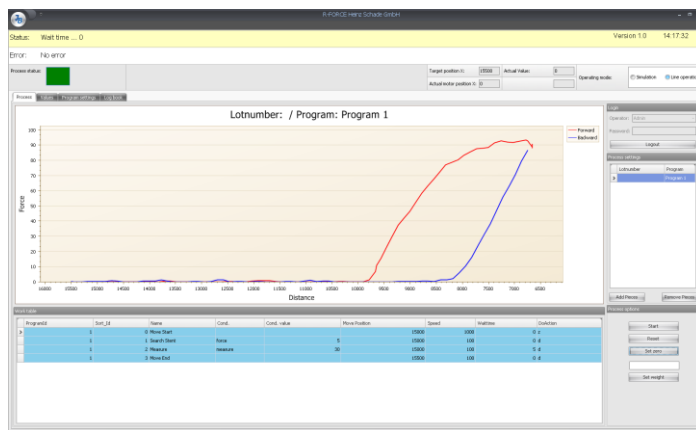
R-FORCE Heinz Schade GmbH

Status: Wait time ... 0

Version 1.0 14:17:32

Error: No error

Process status:

Target position X: 15500 Actual Value: 0

Actual motor position X: 0

Operating mode: Simulation Line operation

Process | Values | Program settings | Log book

Lotnumber: / Program: Program 1

Forward
Backward

100
90
80
70
60
50
40
30
20
10
0

Force

16000 15500 15000 14500 14000 13500 13000 12500 12000 11500 11000 10500 10000 9500 9000 8500 8000 7500 7000 6500

Distance

Login

Operator: Demo

Password:

Logout

Process settings

| Lotnumber | Program |
|---|---|
| | Program 1 |

Add Process | Remove Process

Work table

| ProgramId | Sort_Id | Name | Cond. | Cond. value | Move Position | Speed | WaitTime | OnAction |
|---|---|---|---|---|---|---|---|---|
| 1 | 0 | Move Start | | | 15500 | 1000 | 0 | |
| 1 | 1 | Search Start | force | 5 | 15500 | 100 | 0 | |
| 1 | 2 | Measure | measure | 30 | 15500 | 100 | 0 | |
| 1 | 3 | Move End | | | 15500 | 100 | 0 | |

Process options

Start

Reset

Set zero

Set weight